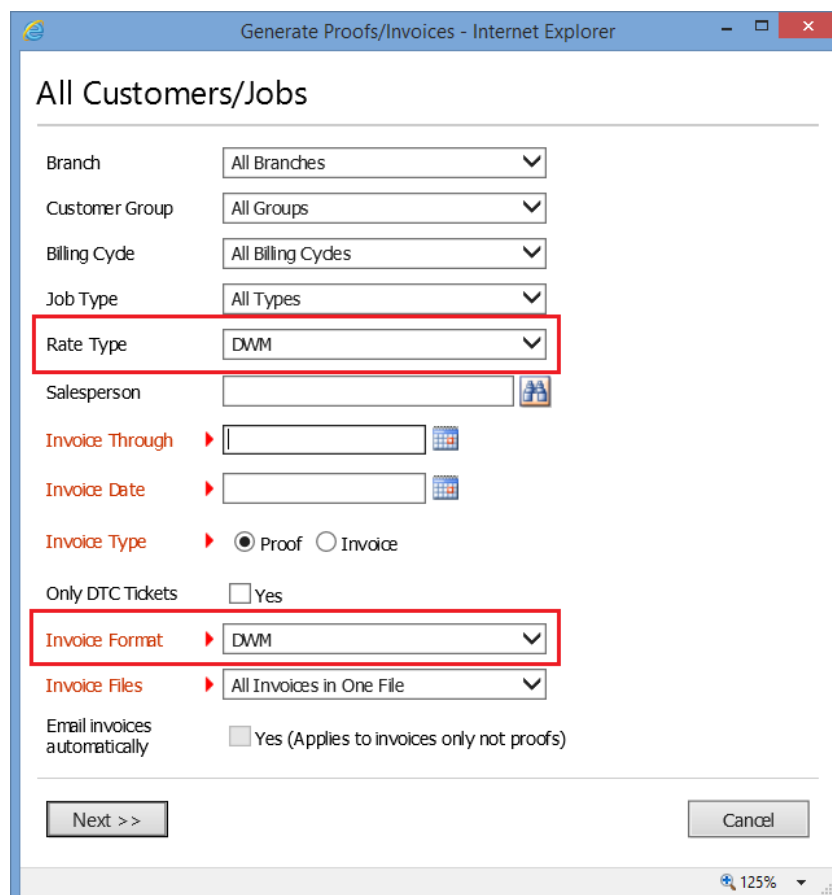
Generate Proofs/Invoices - Internet Explorer

All Customers/Jobs

Branch All Branches

Customer Group All Groups

Billing Cycle All Billing Cycles

Job Type All Types

Rate Type DWM

Salesperson

Invoice Through

Invoice Date

Invoice Type Proof Invoice

Only DTC Tickets Yes

Invoice Format DWM

Invoice Files All Invoices in One File

Email invoices automatically Yes (Applies to invoices only not proofs)

Next >>

Cancel

125%